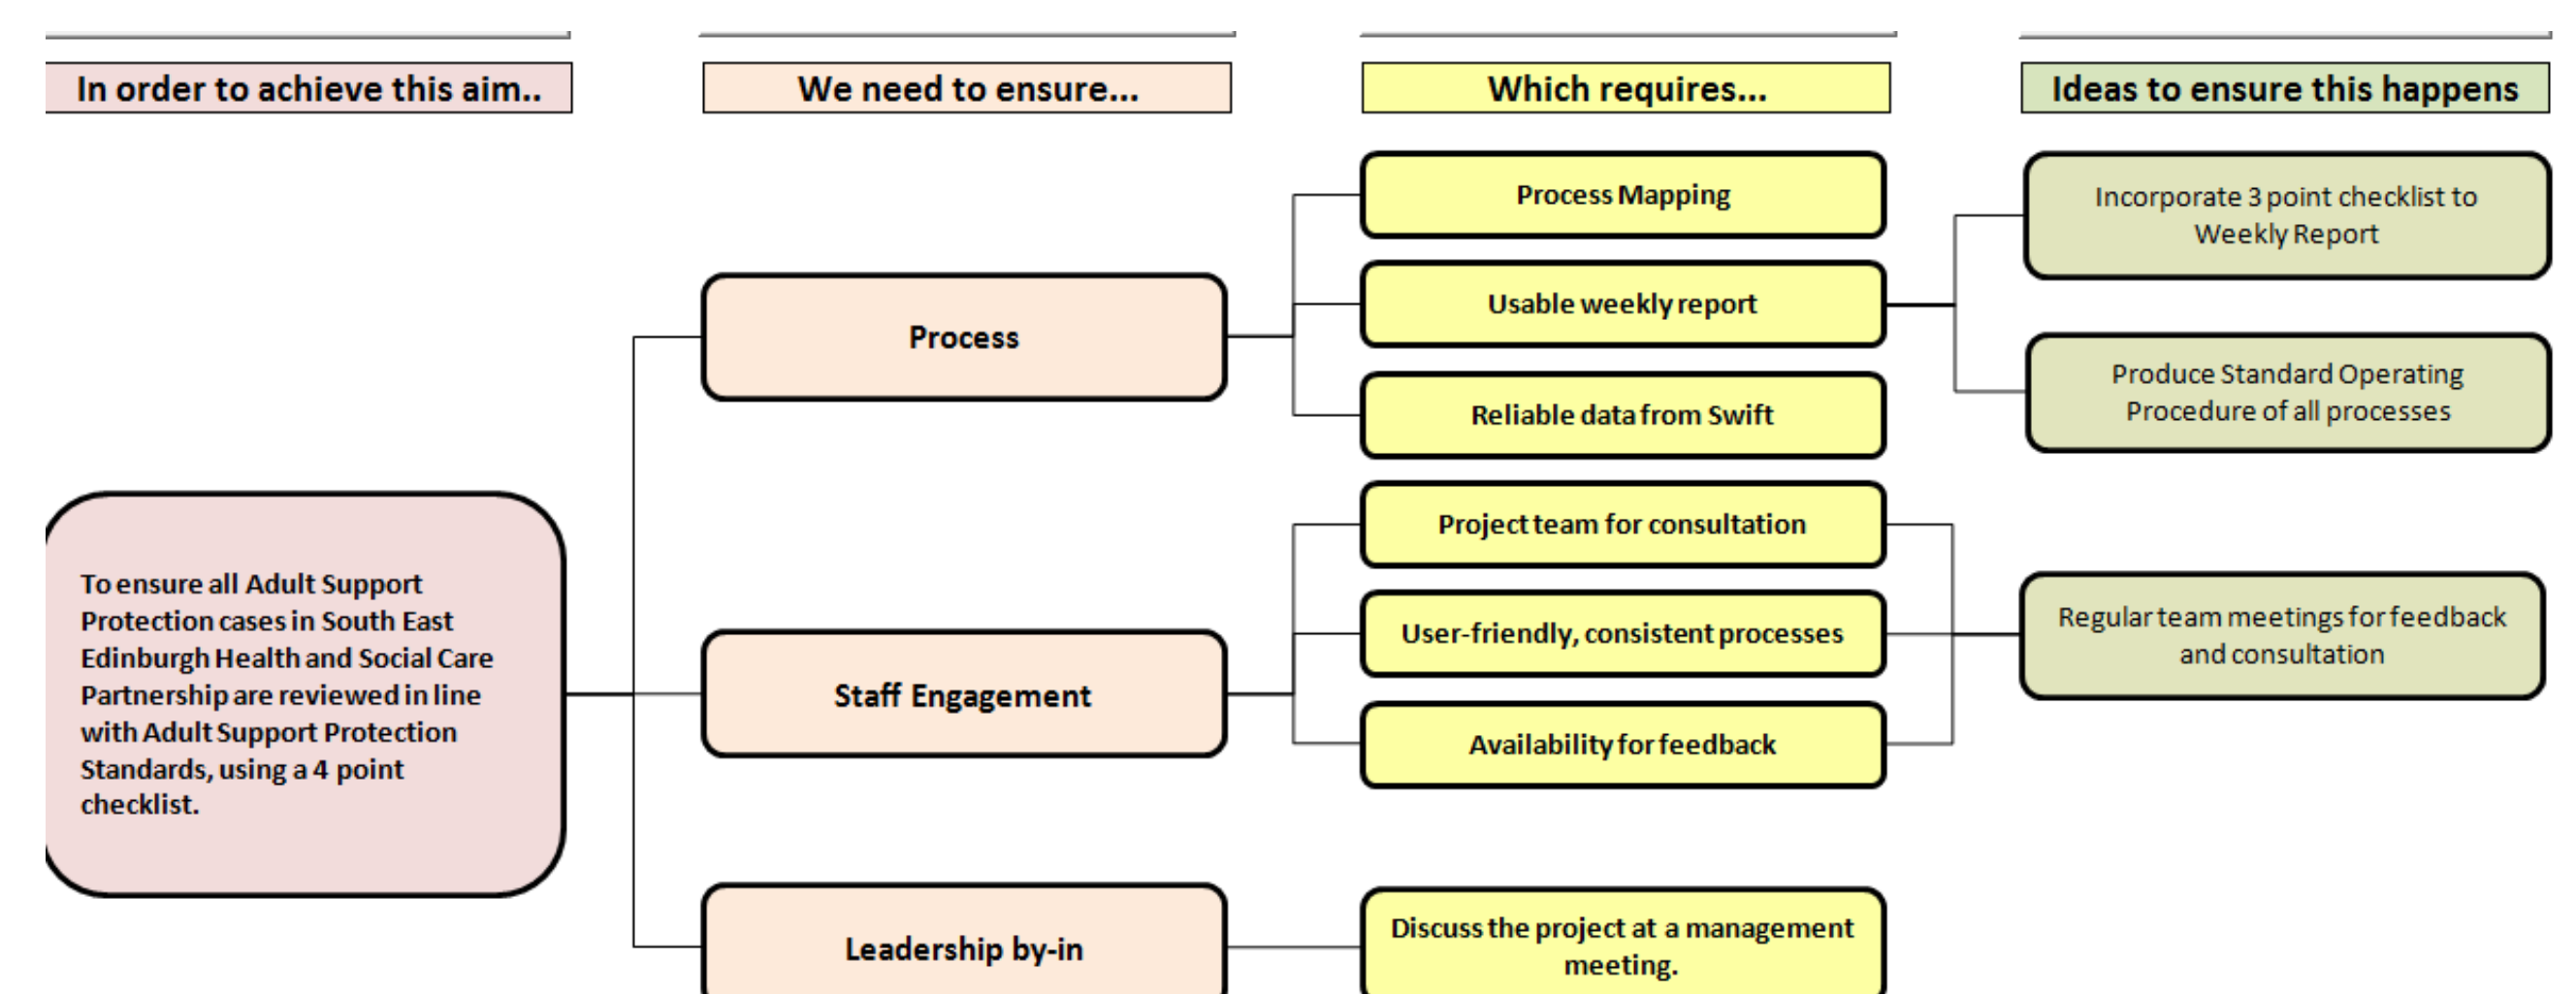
In order to achieve this aim..

We need to ensure...

Which requires...

Ideas to ensure this happens

To ensure all Adult Support Protection cases in South East Edinburgh Health and Social Care Partnership are reviewed in line with Adult Support Protection Standards, using a 4 point checklist.

Process

Process Mapping

Usable weekly report

Reliable data from Swift

Incorporate 3 point checklist to Weekly Report

Produce Standard Operating Procedure of all processes

Staff Engagement

Project team for consultation

User-friendly, consistent processes

Availability for feedback

Regular team meetings for feedback and consultation

Leadership by-in

Discuss the project at a management meeting.